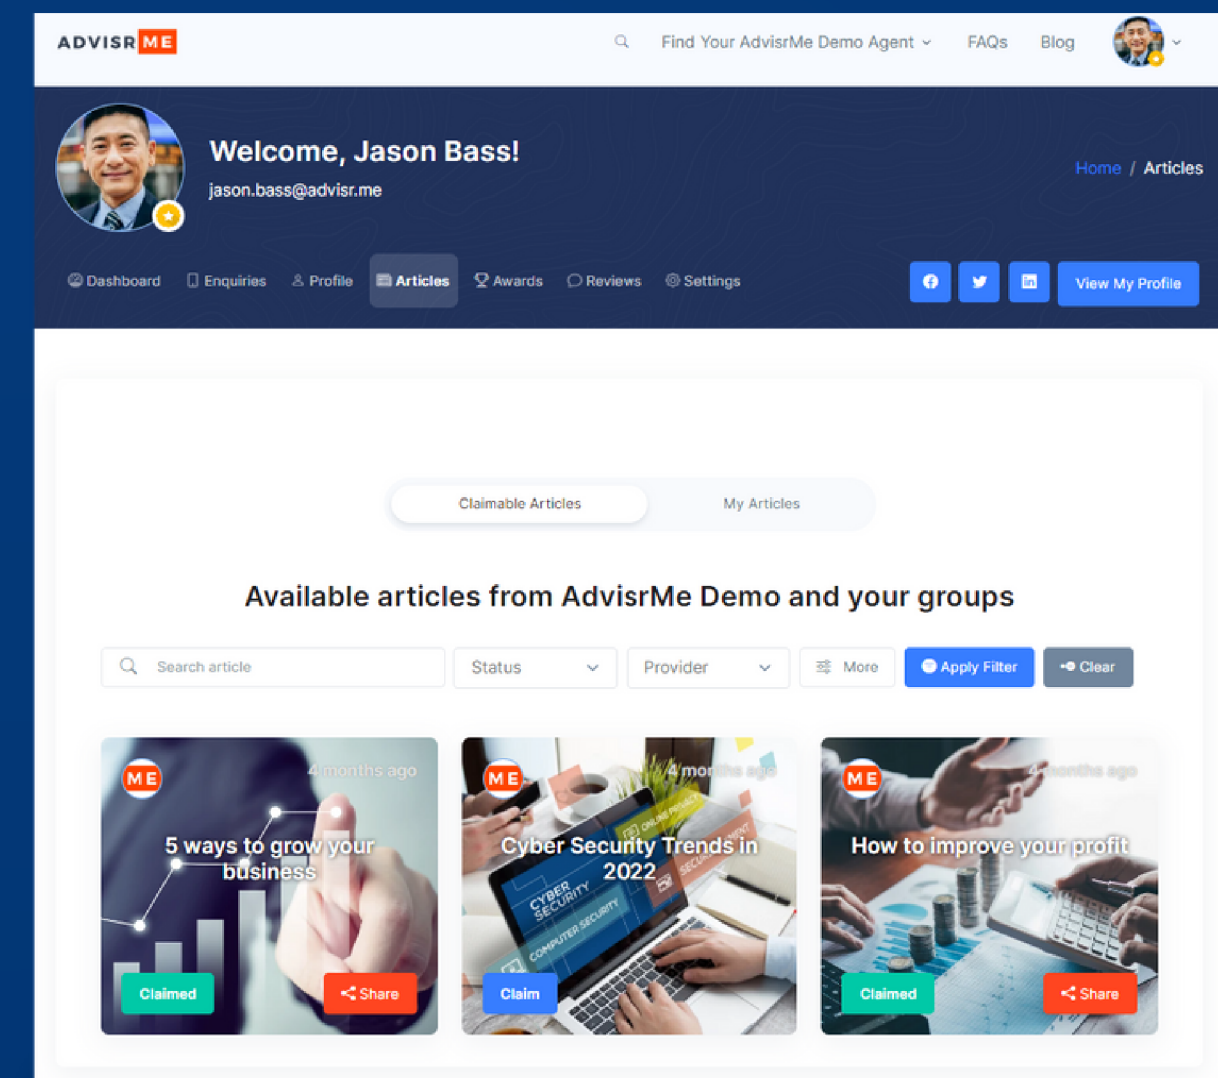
ADVISR ME

Find Your AdvisrMe Demo Agent FAQs Blog

Welcome, Jason Bass!

jason.bass@advisr.me

Home / Articles

Dashboard Enquiries Profile Articles Awards Reviews Settings

View My Profile

Claimable Articles My Articles

Available articles from AdvisrMe Demo and your groups

Search article Status Provider More Apply Filter Clear

ME 4 months ago

5 ways to grow your business

Claimed Share

ME 4 months ago

Cyber Security Trends in 2022

CYBER SECURITY

COMPUTER SECURITY

ONLINE PRIVACY

SECURITY

Claim

ME 4 months ago

How to improve your profit

Claimed Share